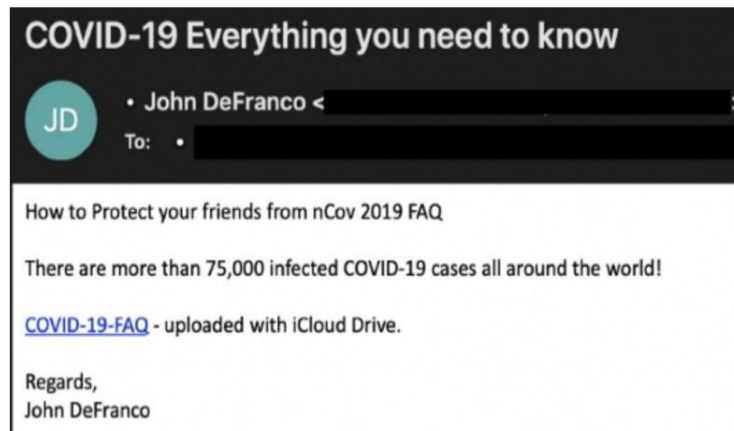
COVID-19 Everything you need to know

JD

• John DeFranco <

To: •

How to Protect your friends from nCov 2019 FAQ

There are more than 75,000 infected COVID-19 cases all around the world!

COVID-19-FAQ - uploaded with iCloud Drive.

Regards,
John DeFranco